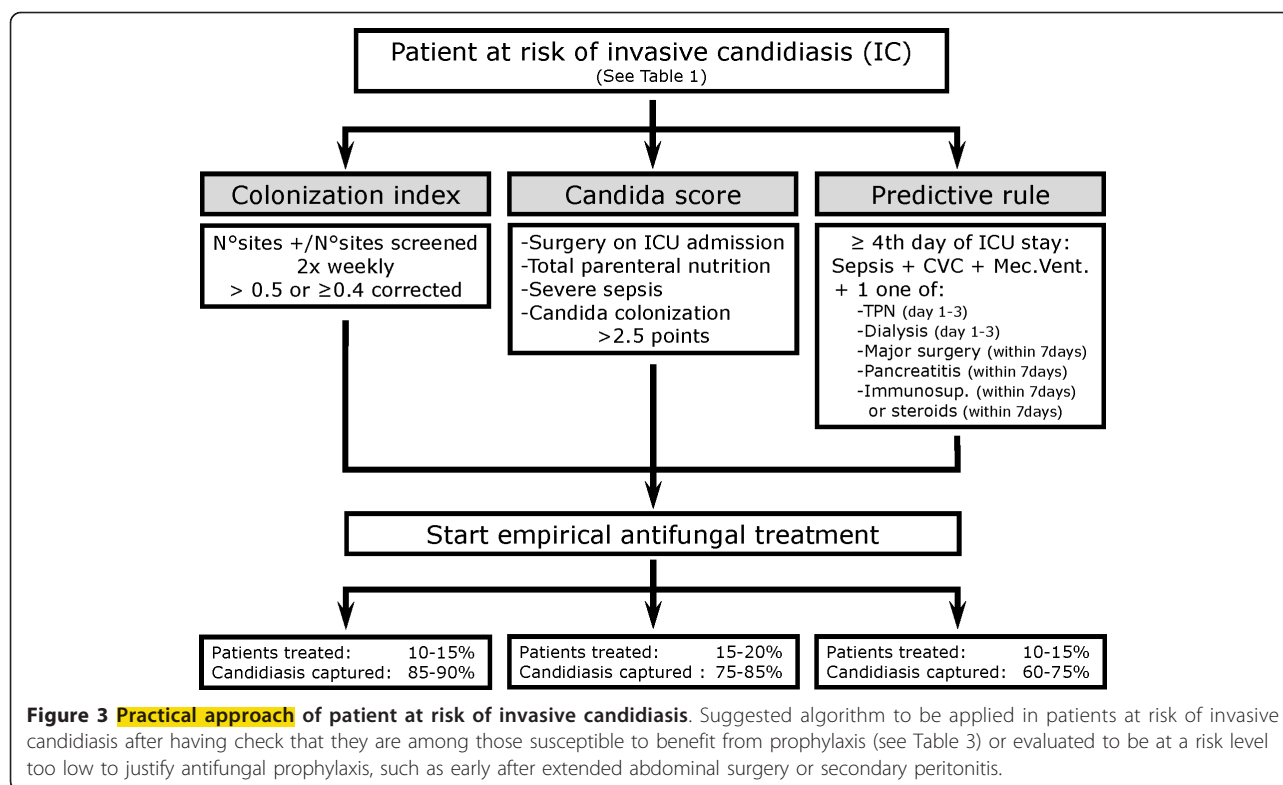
Patient at risk of invasive candidiasis (IC)
(See Table 1)

Colonization index

N°sites +/N°sites screened
2x weekly
> 0.5 or ≥0.4 corrected

Candida score

-Surgery on ICU admission
-Total parenteral nutrition
-Severe sepsis
-Candida colonization
>2.5 points

Predictive rule

≥ 4th day of ICU stay:
Sepsis + CVC + Mec.Vent.
+ 1 one of:
-TPN (day 1-3)
-Dialysis (day 1-3)
-Major surgery (within 7days)
-Pancreatitis (within 7days)
-Immunosup. (within 7days)
or steroids (within 7days)

Start empirical antifungal treatment

Patients treated: 10-15%
Candidiasis captured: 85-90%

Patients treated: 15-20%
Candidiasis captured : 75-85%

Patients treated: 10-15%
Candidiasis captured: 60-75%

**Figure 3 Practical approach of patient at risk of invasive candidiasis**. Suggested algorithm to be applied in patients at risk of invasive candidiasis after having check that they are among those susceptible to benefit from prophylaxis (see Table 3) or evaluated to be at a risk level too low to justify antifungal prophylaxis, such as early after extended abdominal surgery or secondary peritonitis.